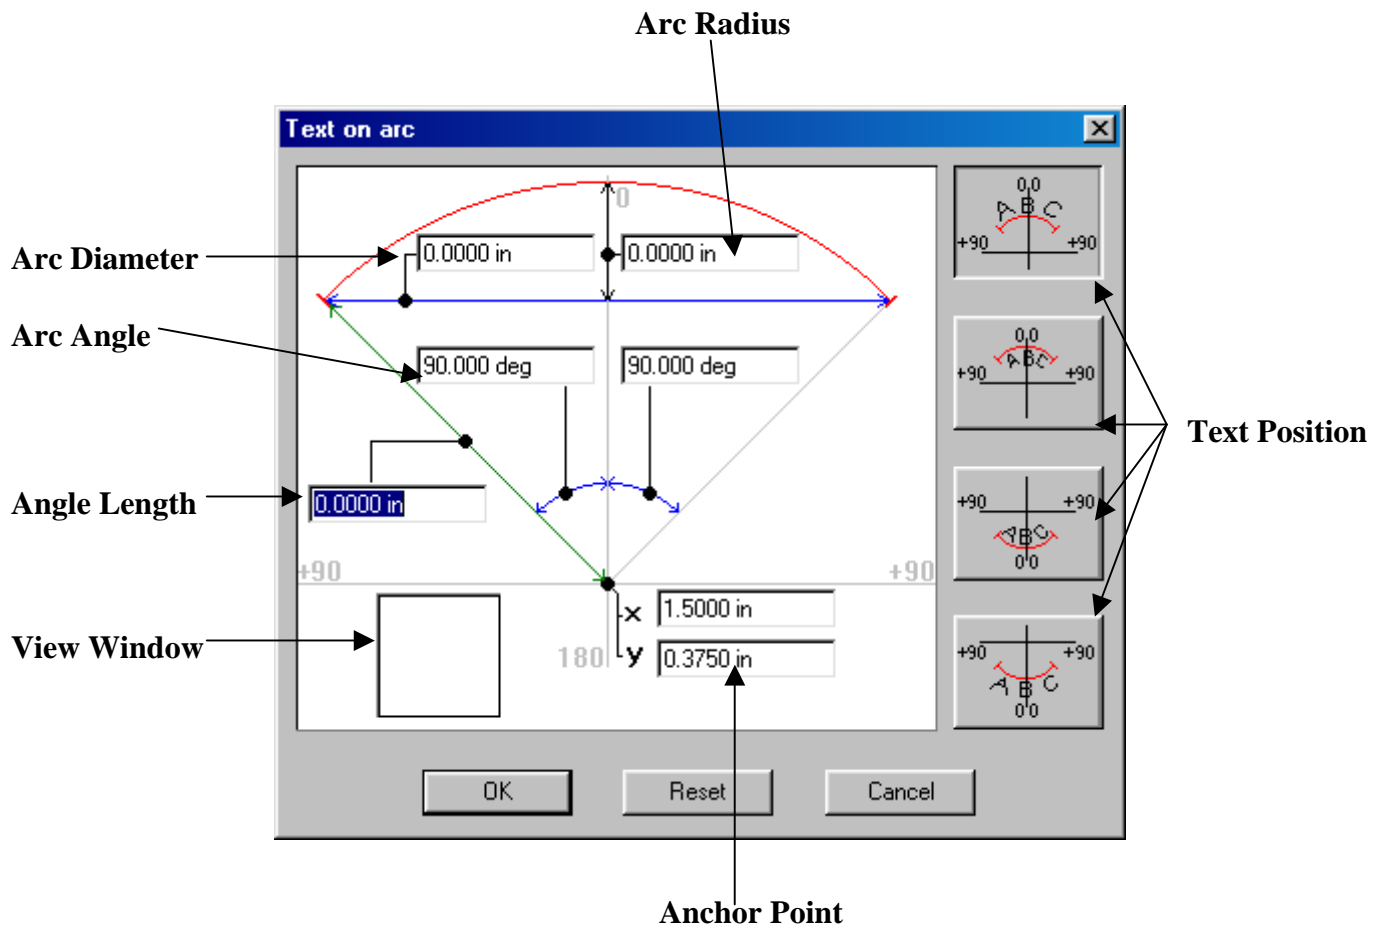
Arc Radius

Text on arc

Arc Diameter

0.0000 in

0.0000 in

0

Arc Angle

90.000 deg

90.000 deg

Angle Length

0.0000 in

+90

+90

View Window

x

1.5000 in

180

y

0.3750 in

0,0
ABC
+90 +90

0,0
ABC
+90 +90

+90 +90
ABC
0,0

+90 +90
ABC
0,0

Text Position

OK

Reset

Cancel

Anchor Point